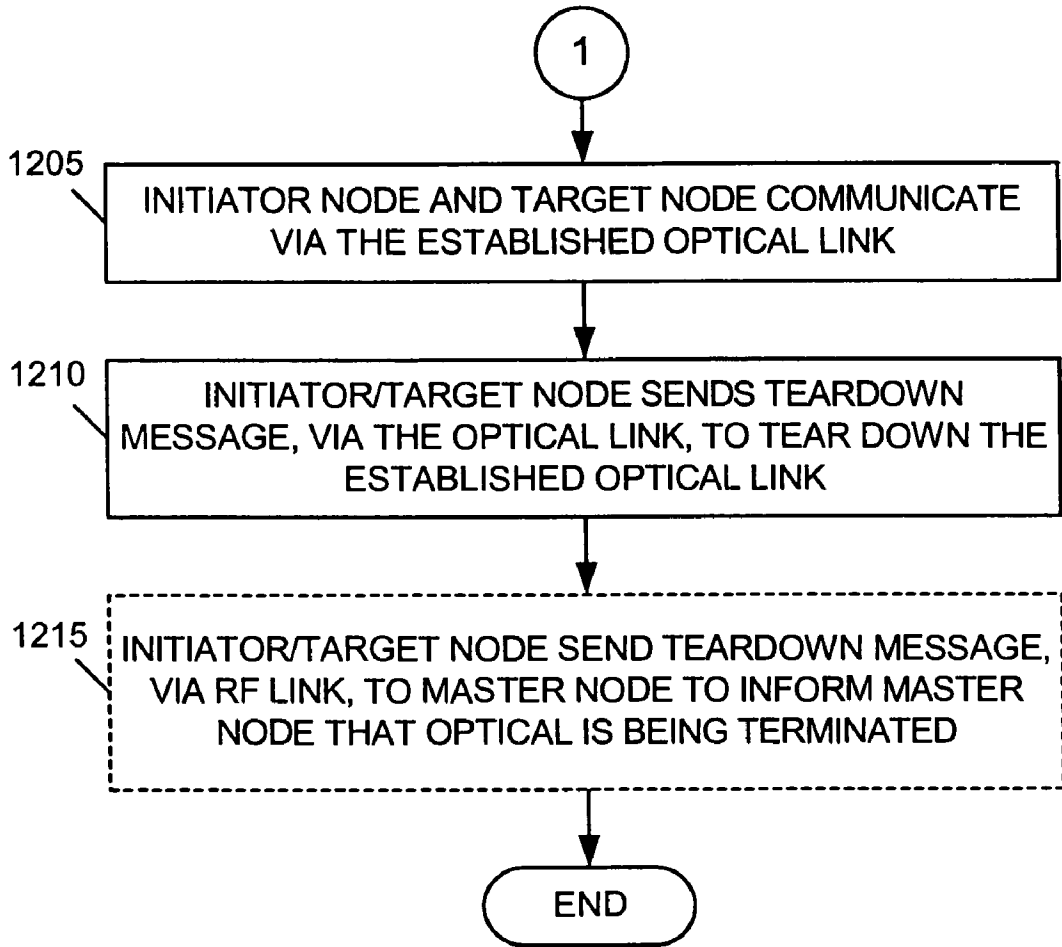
1

1205

INITIATOR NODE AND TARGET NODE COMMUNICATE VIA THE ESTABLISHED OPTICAL LINK

1210

INITIATOR/TARGET NODE SENDS TEARDOWN MESSAGE, VIA THE OPTICAL LINK, TO TEAR DOWN THE ESTABLISHED OPTICAL LINK

1215

INITIATOR/TARGET NODE SEND TEARDOWN MESSAGE, VIA RF LINK, TO MASTER NODE TO INFORM MASTER NODE THAT OPTICAL IS BEING TERMINATED

END